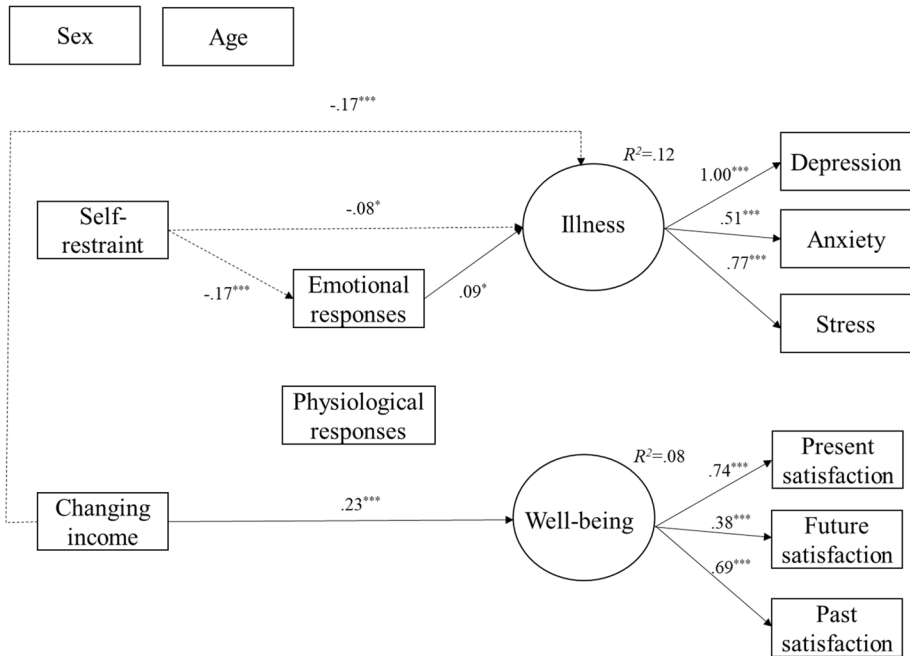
Sex

Age

-.17***

$R^2$=.12

Depression

1.00***

Self-restraint

-.08*

Illness

.51***

Anxiety

.77***

-.17***

Emotional responses

.09*

Stress

Physiological responses

$R^2$=.08

Present satisfaction

.74***

Changing income

.23***

Well-being

.38***

Future satisfaction

.69***

Past satisfaction